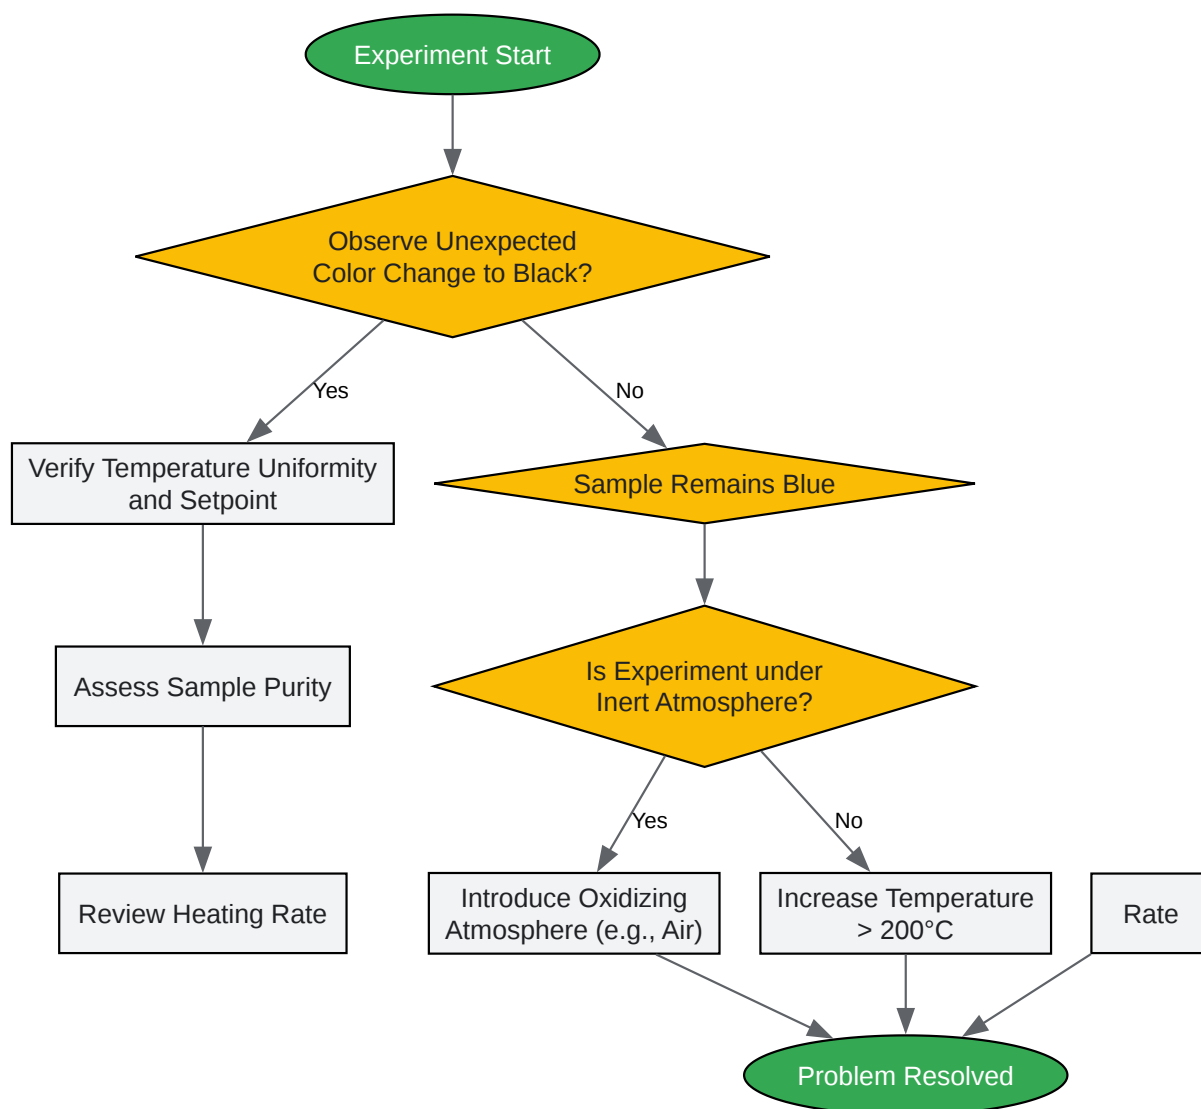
Experiment Start

Observe Unexpected Color Change to Black?

Yes

No

Verify Temperature Uniformity and Setpoint

Sample Remains Blue

Assess Sample Purity

Is Experiment under Inert Atmosphere?

Yes

No

Review Heating Rate

Introduce Oxidizing Atmosphere (e.g., Air)

Increase Temperature > 200°C

Rate

Problem Resolved